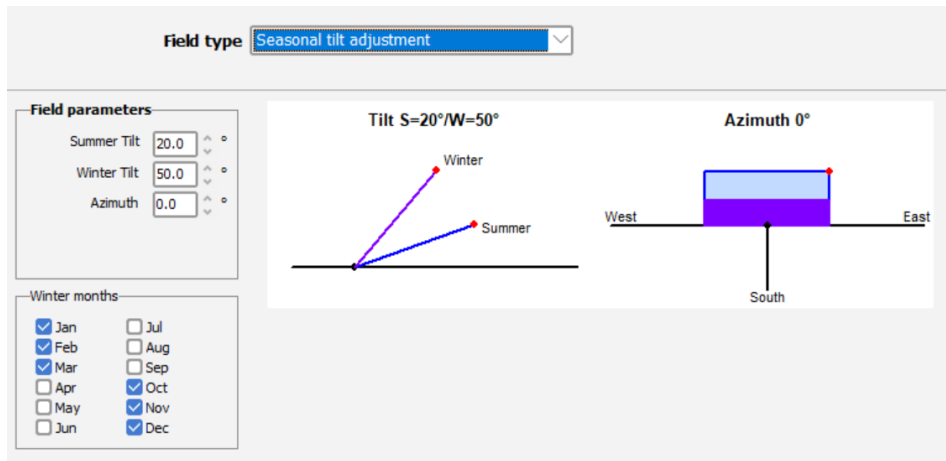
Field type Seasonal tilt adjustment

Field parameters
Summer Tilt 20.0 °
Winter Tilt 50.0 °
Azimuth 0.0 °

Winter months
Jan
Feb
Mar
Apr
May
Jun
Jul
Aug
Sep
Oct
Nov
Dec

Tilt S=20°/W=50°
Winter
Summer

Azimuth 0°
West
East
South